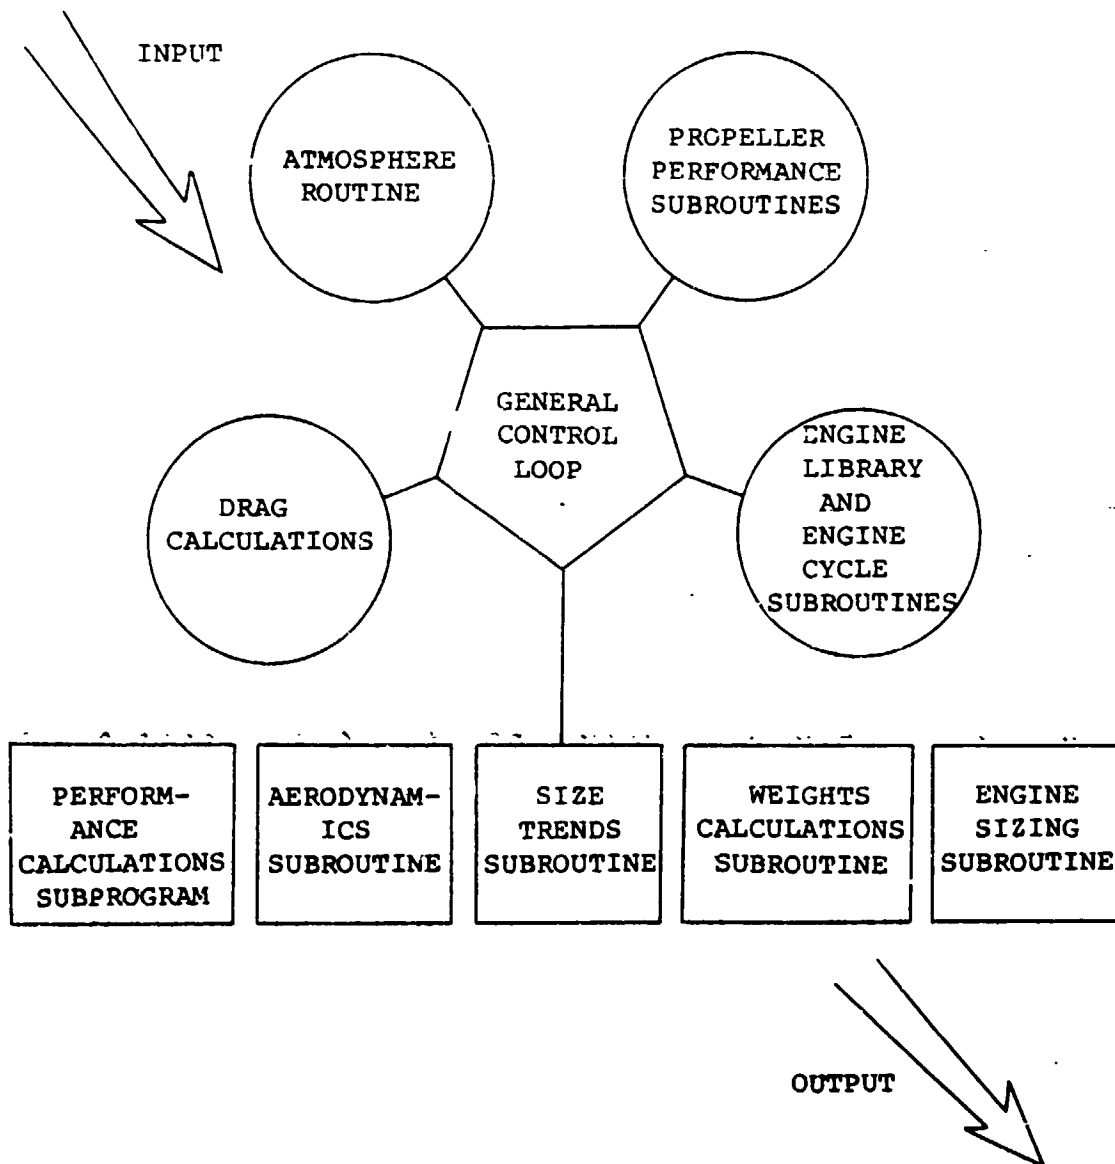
INPUT

ATMOSPHERE ROUTINE

PROPELLER PERFORMANCE SUBROUTINES

GENERAL CONTROL LOOP

DRAG CALCULATIONS

ENGINE LIBRARY AND ENGINE CYCLE SUBROUTINES

PERFORMANCE CALCULATIONS SUBPROGRAM

AERODYNAMICS SUBROUTINE

SIZE TRENDS SUBROUTINE

WEIGHTS CALCULATIONS SUBROUTINE

ENGINE SIZING SUBROUTINE

OUTPUT